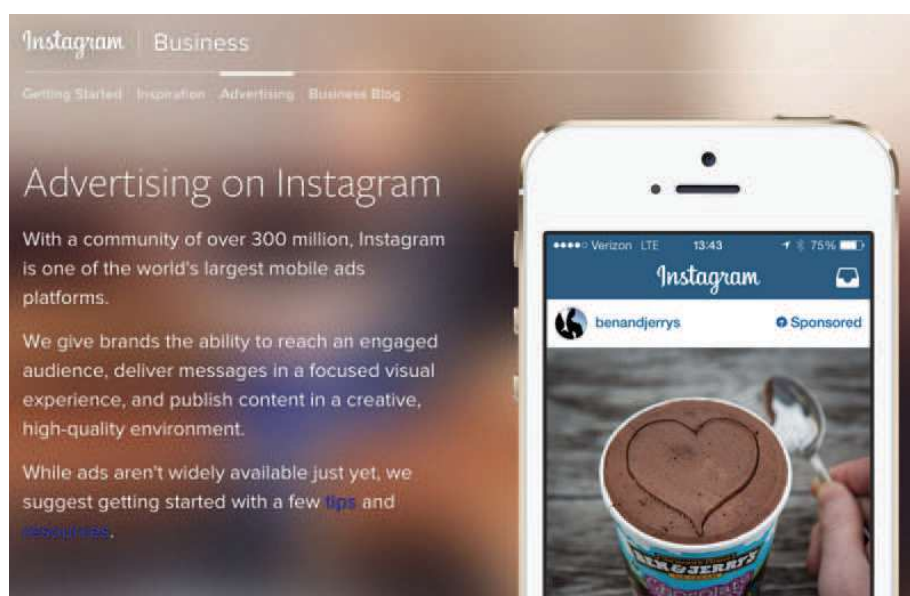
Instagram | Business

Getting Started Inspiration Advertising Business Blog

Advertising on Instagram

With a community of over 300 million, Instagram is one of the world's largest mobile ads platforms.

We give brands the ability to reach an engaged audience, deliver messages in a focused visual experience, and publish content in a creative, high-quality environment.

While ads aren't widely available just yet, we suggest getting started with a few tips and resources.

●●●●○ Verizon LTE 13:43 75%

Instagram

benandjerrys

Sponsored

BEN & JERRY'S